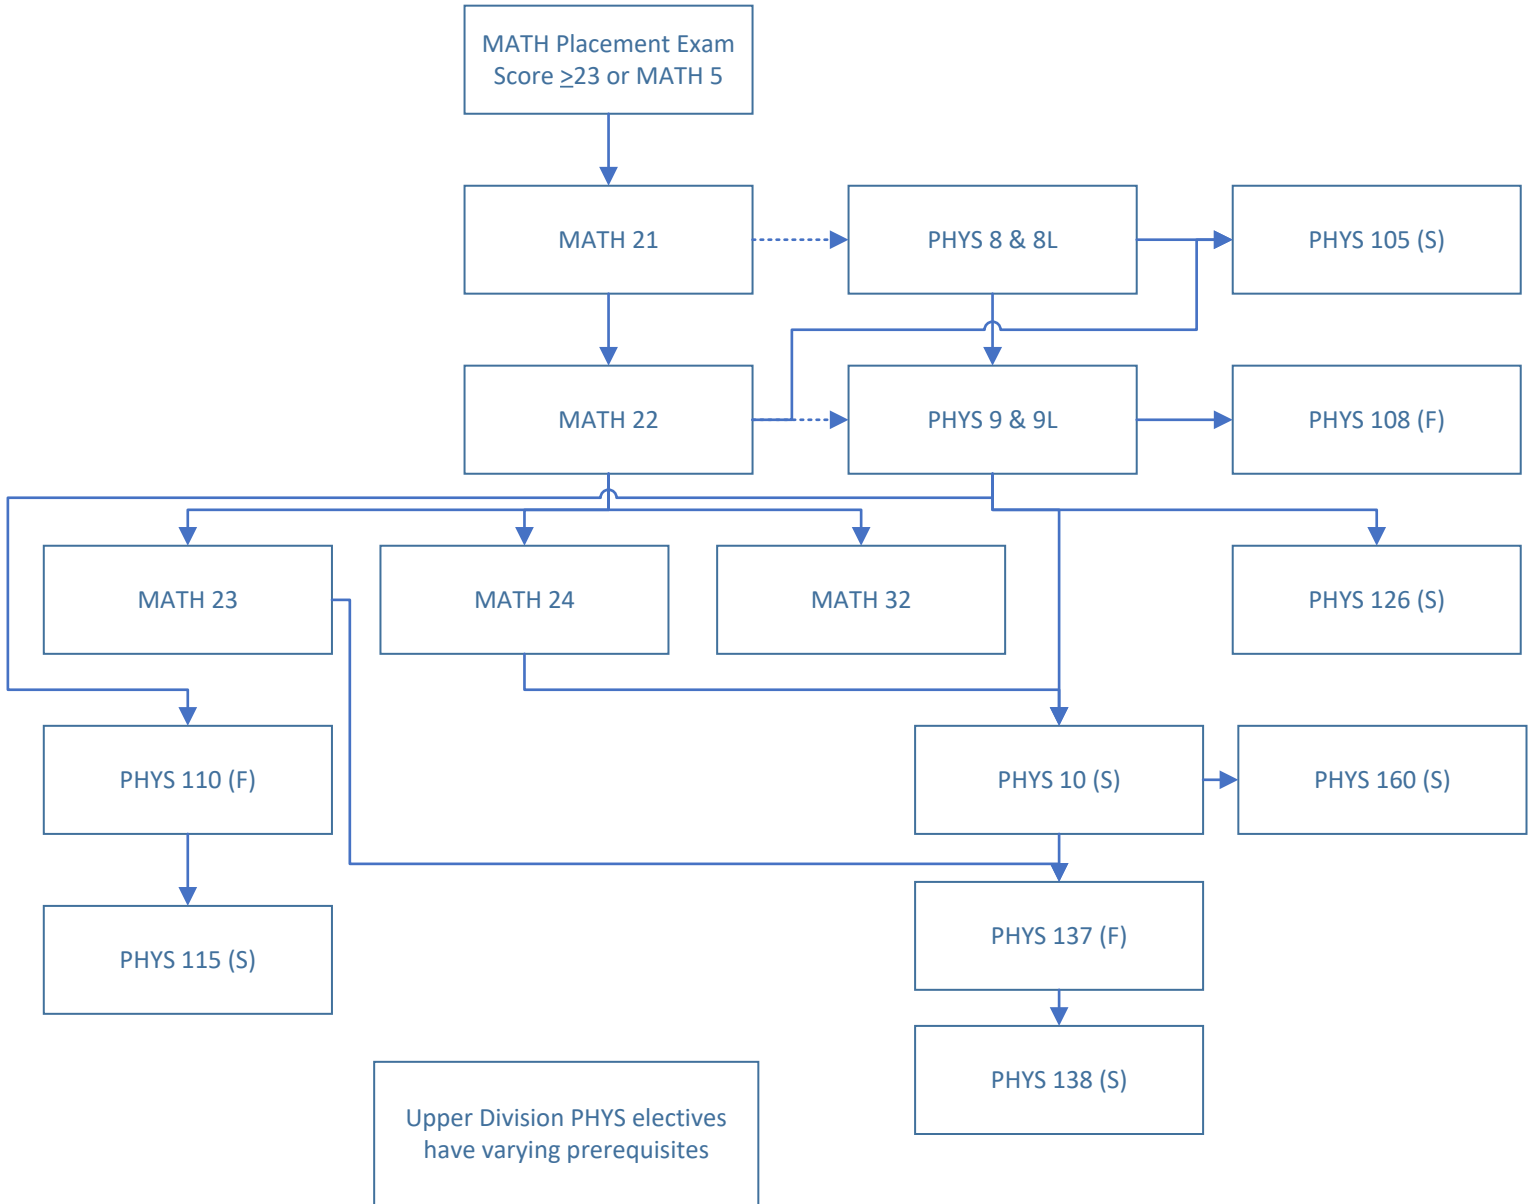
MATH Placement Exam Score $\geq$23 or MATH 5

MATH 21

PHYS 8 & 8L

PHYS 105 (S)

MATH 22

PHYS 9 & 9L

PHYS 108 (F)

MATH 23

MATH 24

MATH 32

PHYS 126 (S)

PHYS 110 (F)

PHYS 10 (S)

PHYS 160 (S)

PHYS 115 (S)

PHYS 137 (F)

PHYS 138 (S)

Upper Division PHYS electives have varying prerequisites